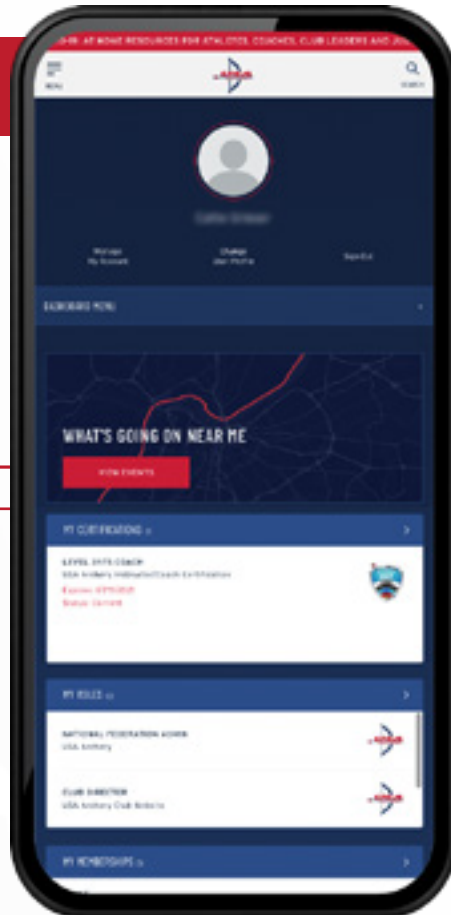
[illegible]-19: AT HOME RESOURCES FOR ATHLETES, COACHES, CLUB LEADERS AND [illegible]

MENU

SEARCH

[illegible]

Manage My Account

Change your Profile

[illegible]

DASHBOARD MENU

WHAT'S GOING ON NEAR ME

VIEW EVENTS

MY CERTIFICATIONS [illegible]

LEVEL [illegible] COACH

USA Archery Instructor/Coach Certification

Expires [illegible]

Status: Current

MY ROLES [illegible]

NATIONAL FEDERATION ADMIN

USA Archery

CLUB DIRECTOR

USA Archery Club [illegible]

MY MEMBERSHIPS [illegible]